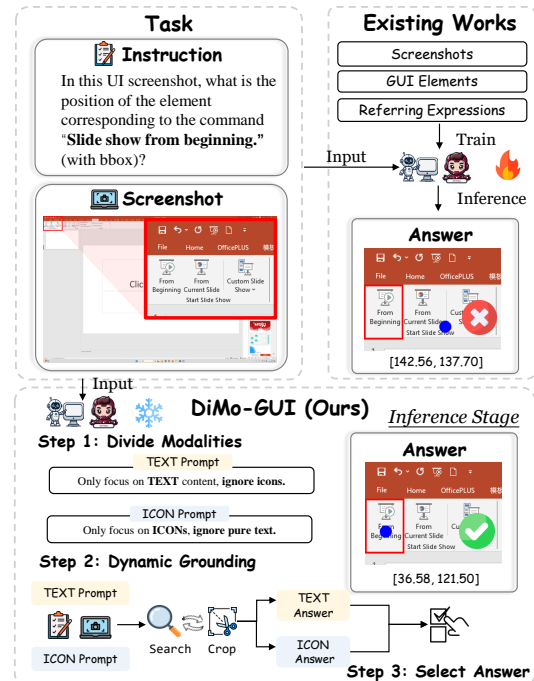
Task

Instruction

In this UI screenshot, what is the position of the element corresponding to the command "**Slide show from beginning.**" (with bbox)?

Screenshot

File Home OfficePLUS 模板

From Beginning From Current Slide Custom Slide Show

Start Slide Show

Clic

Existing Works

Screenshots

GUI Elements

Referring Expressions

Train

Input

Inference

Answer

File Home OfficePLUS 模板

From Beginning From Current Slide Cust Slide Show

Start Slide Show

[142.56, 137.70]

Input

DiMo-GUI (Ours)

Inference Stage

Step 1: Divide Modalities

TEXT Prompt

Only focus on **TEXT** content, **ignore icons.**

ICON Prompt

Only focus on **ICONs**, **ignore pure text.**

Step 2: Dynamic Grounding

Answer

File Home OfficePLUS 模板

From Beginning From Current Slide Cust Slide Show

Start Slide Show

[36.58, 121.50]

TEXT Prompt

ICON Prompt

Search Crop

TEXT Answer

ICON Answer

Step 3: Select Answer